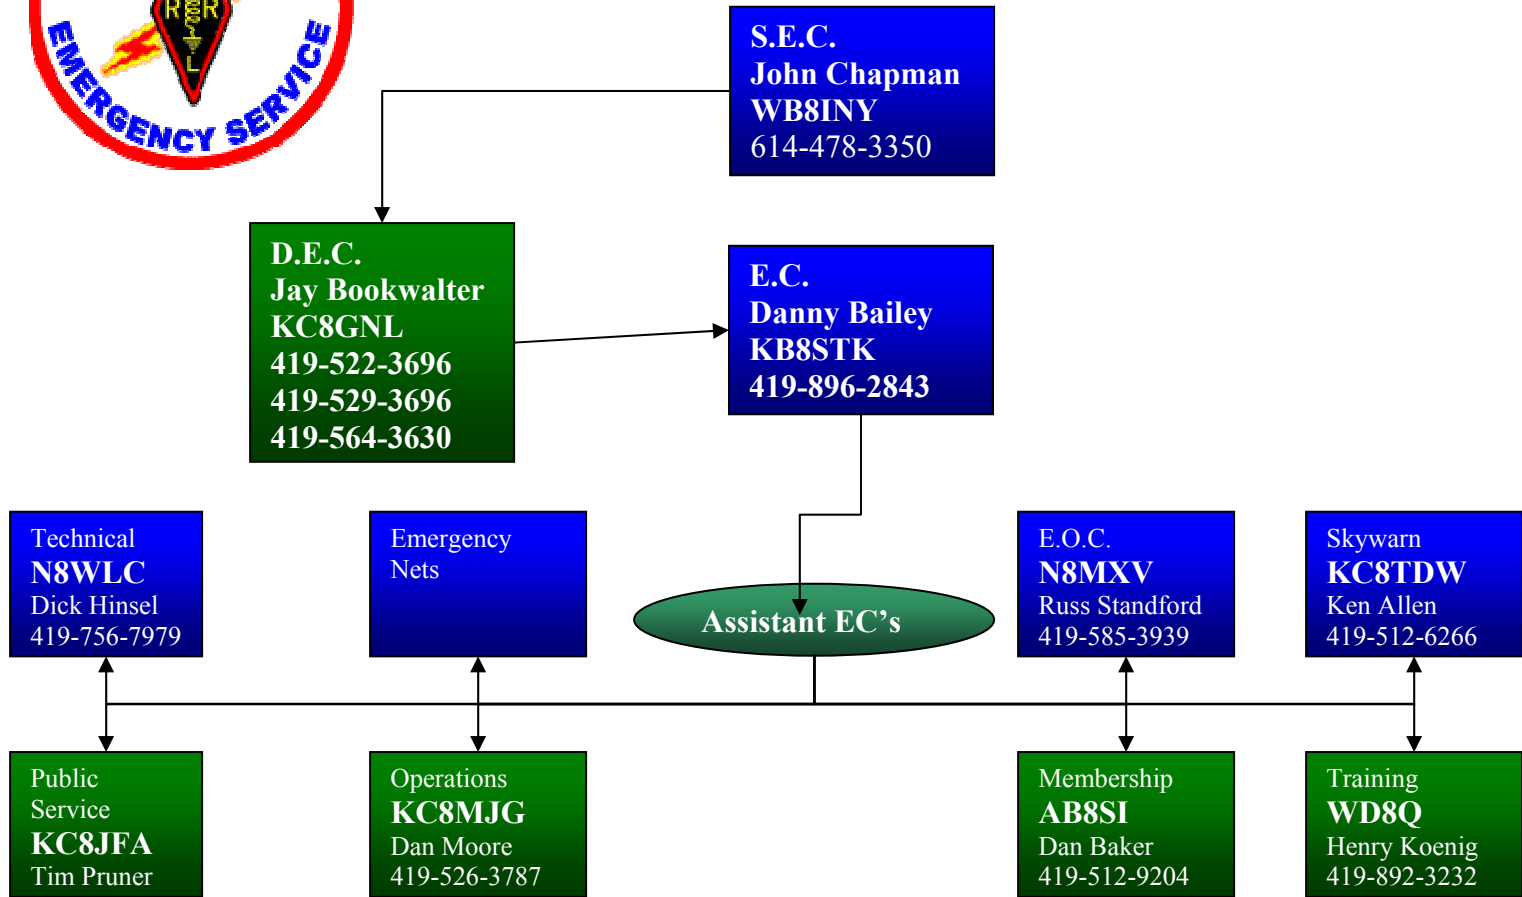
ARRL
EMERGENCY SERVICE

S.E.C.
John Chapman
WB8INY
614-478-3350

D.E.C.
Jay Bookwalter
KC8GNL
419-522-3696
419-529-3696
419-564-3630

E.C.
Danny Bailey
KB8STK
419-896-2843

Technical
N8WLC
Dick Hinsel
419-756-7979

Emergency
Nets

Assistant EC’s

E.O.C.
N8MXV
Russ Standford
419-585-3939

Skywarn
KC8TDW
Ken Allen
419-512-6266

Public
Service
KC8JFA
Tim Pruner

Operations
KC8MJG
Dan Moore
419-526-3787

Membership
AB8SI
Dan Baker
419-512-9204

Training
WD8Q
Henry Koenig
419-892-3232